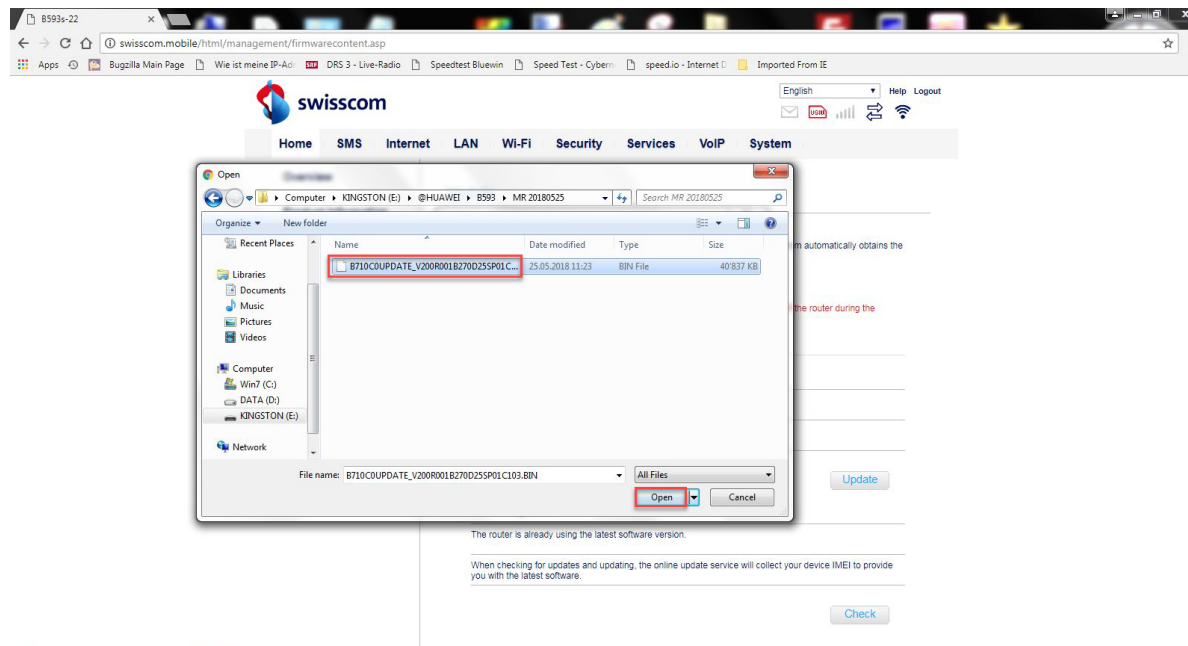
B593s-22

swisscom.mobile/html/management/firmwarecontent.asp

Apps Bugzilla Main Page Wie ist meine IP-Ad DRS 3 - Live-Radio Speedtest Bluewin Speed Test - Cyberr speed.io - Internet D Imported From IE

swisscom

English Help Logout

Home SMS Internet LAN Wi-Fi Security Services VoIP System

Open

Computer ▸ KINGSTON (E:) ▸ @HUAWEI ▸ B593 ▸ MR 20180525

Search MR 20180525

Organize ▾ New folder

Recent Places

Libraries
Documents
Music
Pictures
Videos

Computer
Win7 (C:)
DATA (D:)
KINGSTON (E:)

Network

| Name | Date modified | Type | Size |
|---|---|---|---|
| B710C0UPDATE_V200R001B270D25SP01C... | 25.05.2018 11:23 | BIN File | 40'837 KB |

File name: B710C0UPDATE_V200R001B270D25SP01C103.BIN

All Files

Open Cancel

m automatically obtains the

the router during the

Update

The router is already using the latest software version.

When checking for updates and updating, the online update service will collect your device IMEI to provide you with the latest software.

Check